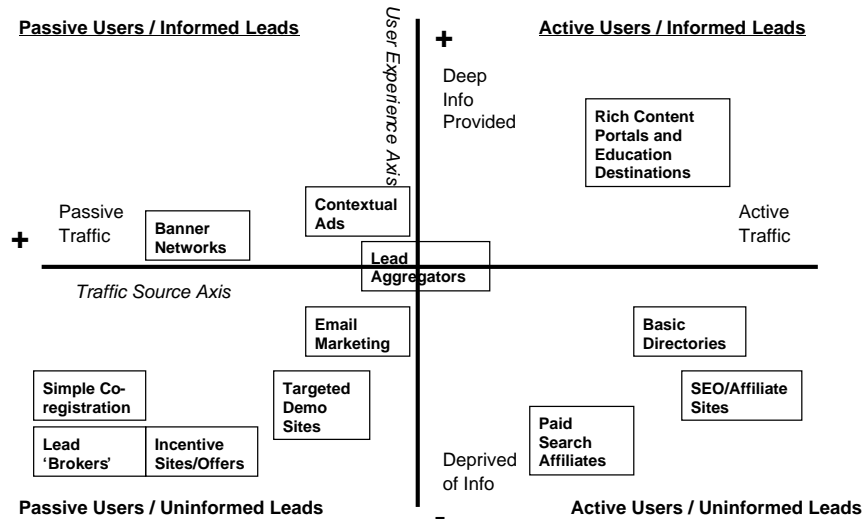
Passive Users / Informed Leads

User Experience Axis

+

Active Users / Informed Leads

Deep Info Provided

Rich Content Portals and Education Destinations

Contextual Ads

Passive Traffic

Banner Networks

Active Traffic

+

Lead Aggregators

Traffic Source Axis

Email Marketing

Basic Directories

Simple Co-registration

Targeted Demo Sites

SEO/Affiliate Sites

Paid Search Affiliates

Lead 'Brokers'

Incentive Sites/Offers

Deprived of Info

Passive Users / Uninformed Leads

-

Active Users / Uninformed Leads